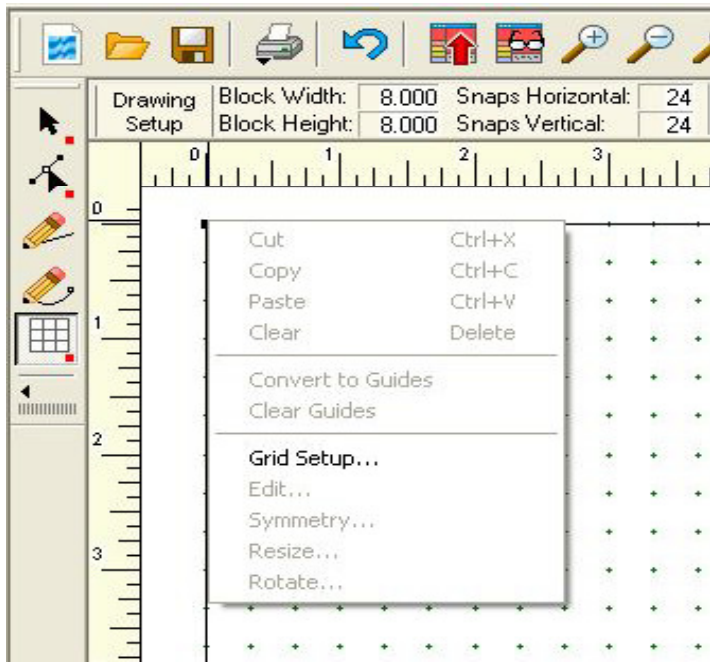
Drawing Setup | Block Width: 8.000 | Snaps Horizontal: 24
Block Height: 8.000 | Snaps Vertical: 24

0 1 2 3

0
1
2
3

Cut Ctrl+X
Copy Ctrl+C
Paste Ctrl+V
Clear Delete

Convert to Guides
Clear Guides

Grid Setup...
Edit...
Symmetry...
Resize...
Rotate...